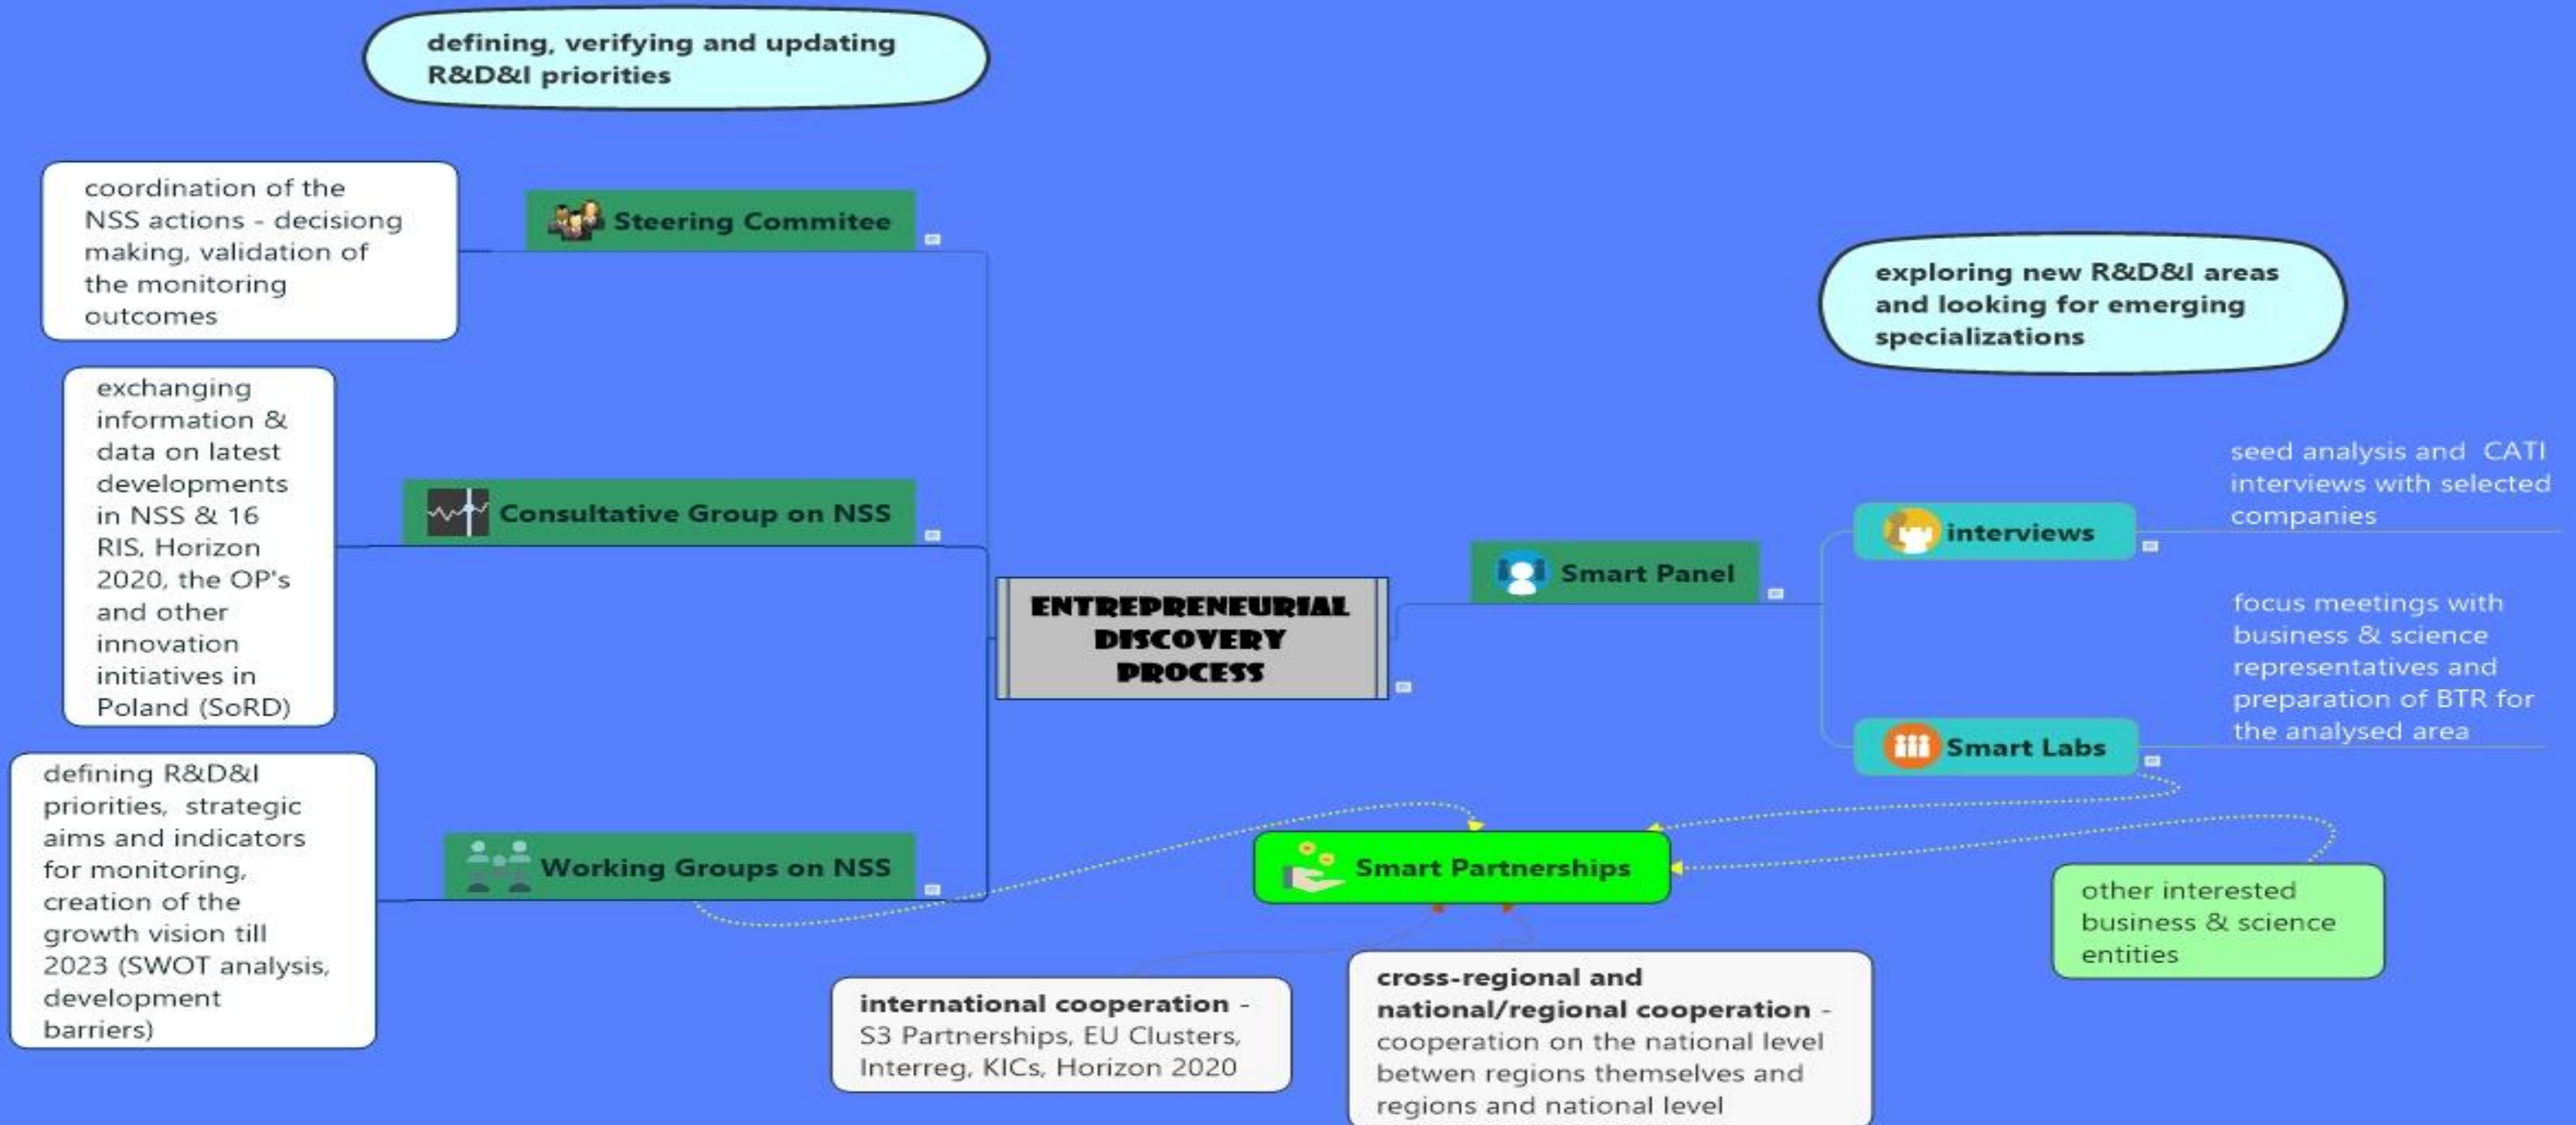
defining, verifying and updating R&D&I priorities

coordination of the NSS actions - decisiong making, validation of the monitoring outcomes

Steering Commitee

exchanging information & data on latest developments in NSS & 16 RIS, Horizon 2020, the OP's and other innovation initiatives in Poland (SoRD)

Consultative Group on NSS

defining R&D&I priorities, strategic aims and indicators for monitoring, creation of the growth vision till 2023 (SWOT analysis, development barriers)

Working Groups on NSS

ENTREPRENEURIAL DISCOVERY PROCESS

exploring new R&D&I areas and looking for emerging specializations

Smart Panel

interviews

seed analysis and CATI interviews with selected companies

focus meetings with business & science representatives and preparation of BTR for the analysed area

Smart Labs

Smart Partnerships

other interested business & science entities

international cooperation - S3 Partnerships, EU Clusters, Interreg, KICs, Horizon 2020

cross-regional and national/regional cooperation - cooperation on the national level betwen regions themselves and regions and national level